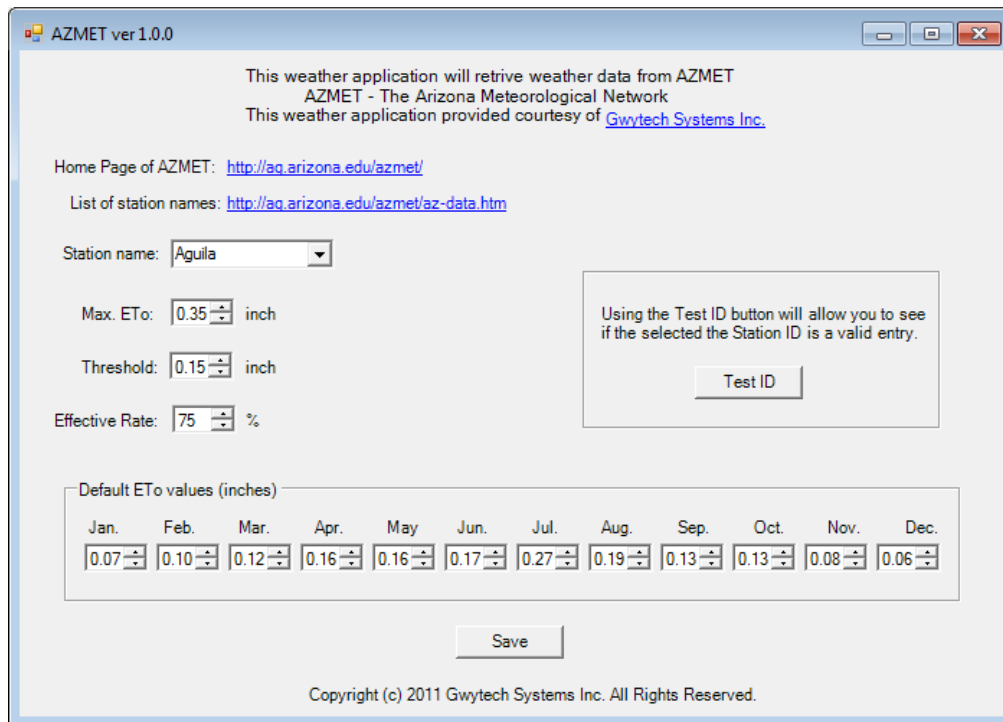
AZMET ver 1.0.0

This weather application will retrive weather data from AZMET
AZMET - The Arizona Meteorological Network
This weather application provided courtesy of Gwytech Systems Inc.

Home Page of AZMET: http://ag.arizona.edu/azmet/

List of station names: http://ag.arizona.edu/azmet/az-data.htm

Station name: Aguila

Max. ETo: 0.35 inch

Threshold: 0.15 inch

Effective Rate: 75 %

Using the Test ID button will allow you to see if the selected the Station ID is a valid entry.

Test ID

Default ETo values (inches)

| Jan. | Feb. | Mar. | Apr. | May | Jun. | Jul. | Aug. | Sep. | Oct. | Nov. | Dec. |
|---|---|---|---|---|---|---|---|---|---|---|---|
| 0.07 | 0.10 | 0.12 | 0.16 | 0.16 | 0.17 | 0.27 | 0.19 | 0.13 | 0.13 | 0.08 | 0.06 |

Save

Copyright (c) 2011 Gwytech Systems Inc. All Rights Reserved.